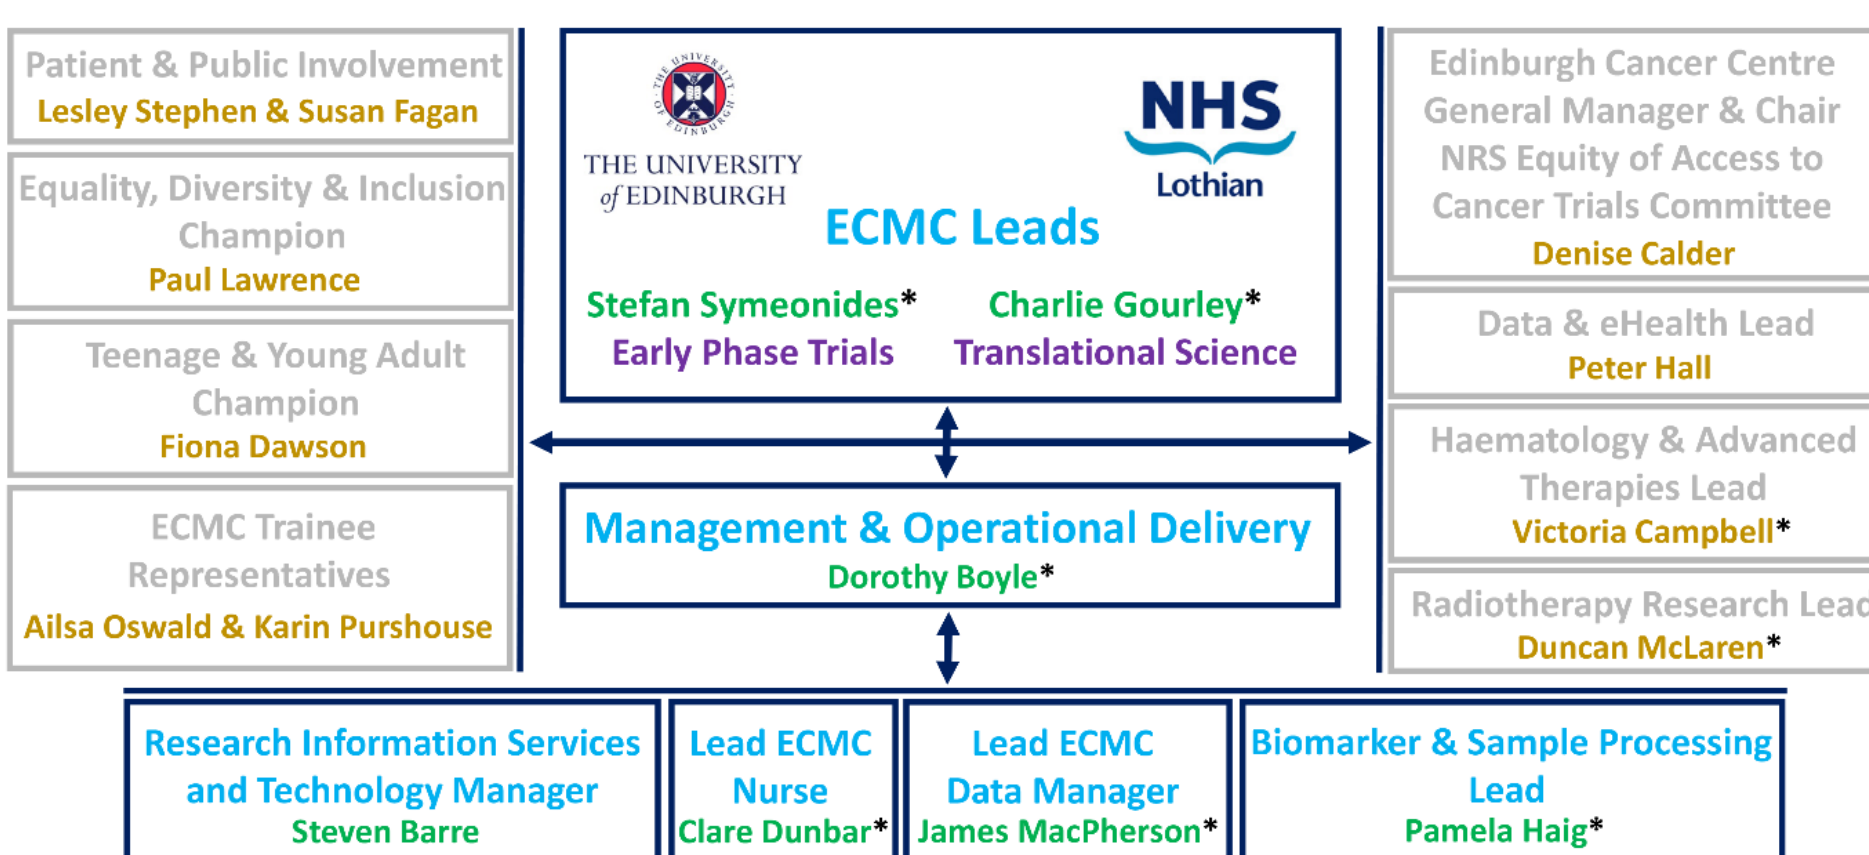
Patient & Public Involvement
Lesley Stephen & Susan Fagan

Equality, Diversity & Inclusion Champion
Paul Lawrence

Teenage & Young Adult Champion
Fiona Dawson

ECMC Trainee Representatives
Ailsa Oswald & Karin Purshouse

THE UNIVERSITY of EDINBURGH

NHS Lothian

ECMC Leads

Stefan Symeonides*
Early Phase Trials

Charlie Gourley*
Translational Science

Management & Operational Delivery
Dorothy Boyle*

Edinburgh Cancer Centre General Manager & Chair NRS Equity of Access to Cancer Trials Committee
Denise Calder

Data & eHealth Lead
Peter Hall

Haematology & Advanced Therapies Lead
Victoria Campbell*

Radiotherapy Research Lead
Duncan McLaren*

Research Information Services and Technology Manager
Steven Barre

Lead ECMC Nurse
Clare Dunbar*

Lead ECMC Data Manager
James MacPherson*

Biomarker & Sample Processing Lead
Pamela Haig*